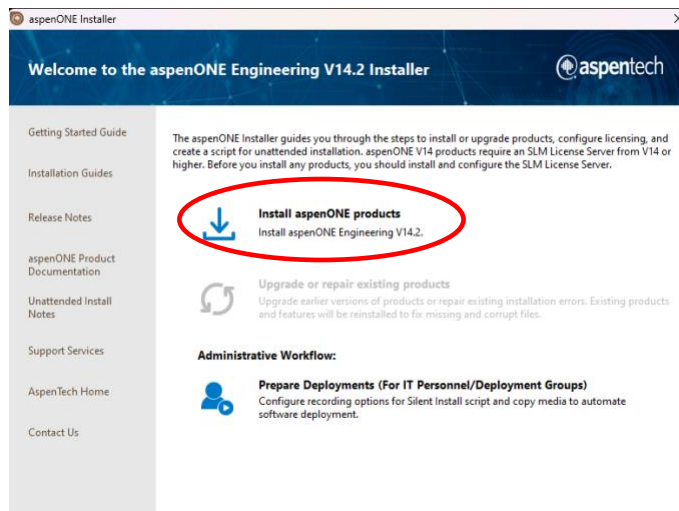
aspenONE Installer

Welcome to the aspenONE Engineering V14.2 Installer

aspentech

Getting Started Guide

Installation Guides

Release Notes

aspenONE Product Documentation

Unattended Install Notes

Support Services

AspenTech Home

Contact Us

The aspenONE Installer guides you through the steps to install or upgrade products, configure licensing, and create a script for unattended installation. aspenONE V14 products require an SLM License Server from V14 or higher. Before you install any products, you should install and configure the SLM License Server.

Install aspenONE products
Install aspenONE Engineering V14.2.

Upgrade or repair existing products
Upgrade earlier versions of products or repair existing installation errors. Existing products and features will be reinstalled to fix missing and corrupt files.

Administrative Workflow:

Prepare Deployments (For IT Personnel/Deployment Groups)
Configure recording options for Silent Install script and copy media to automate software deployment.